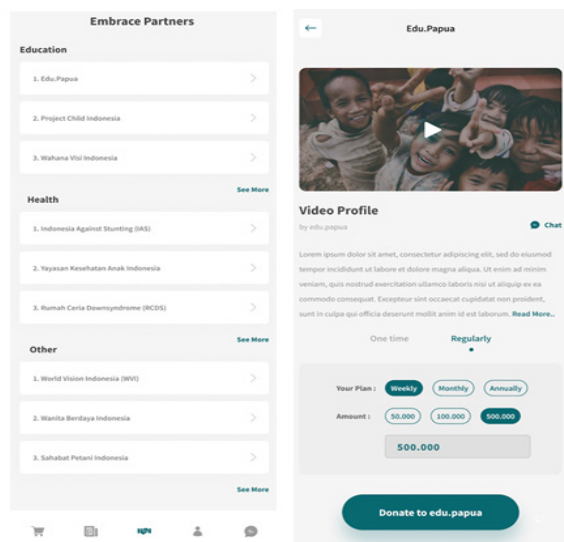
Embrace Partners

Education

1. Edu.Papua

2. Project Child Indonesia

3. Wahana Visi Indonesia

See More

Health

1. Indonesia Against Stunting (IAS)

2. Yayasan Kesehatan Anak Indonesia

3. Rumah Ceria Downsyndrome (RCDS)

See More

Other

1. World Vision Indonesia (WVI)

2. Wanita Berdaya Indonesia

3. Sahabat Petani Indonesia

See More

Edu.Papua

Video Profile

by edu.papua

Chat

Lorem ipsum dolor sit amet, consectetur adipiscing elit, sed do eiusmod tempor incididunt ut labore et dolore magna aliqua. Ut enim ad minim veniam, quis nostrud exercitation ullamco laboris nisi ut aliquip ex ea commodo consequat. Excepteur sint occaecat cupidatat non proident, sunt in culpa qui officia deserunt mollit anim id est laborum. Read More..

One time

Regularly

Your Plan : Weekly Monthly Annually

Amount : 50.000 100.000 500.000

500.000

Donate to edu.papua